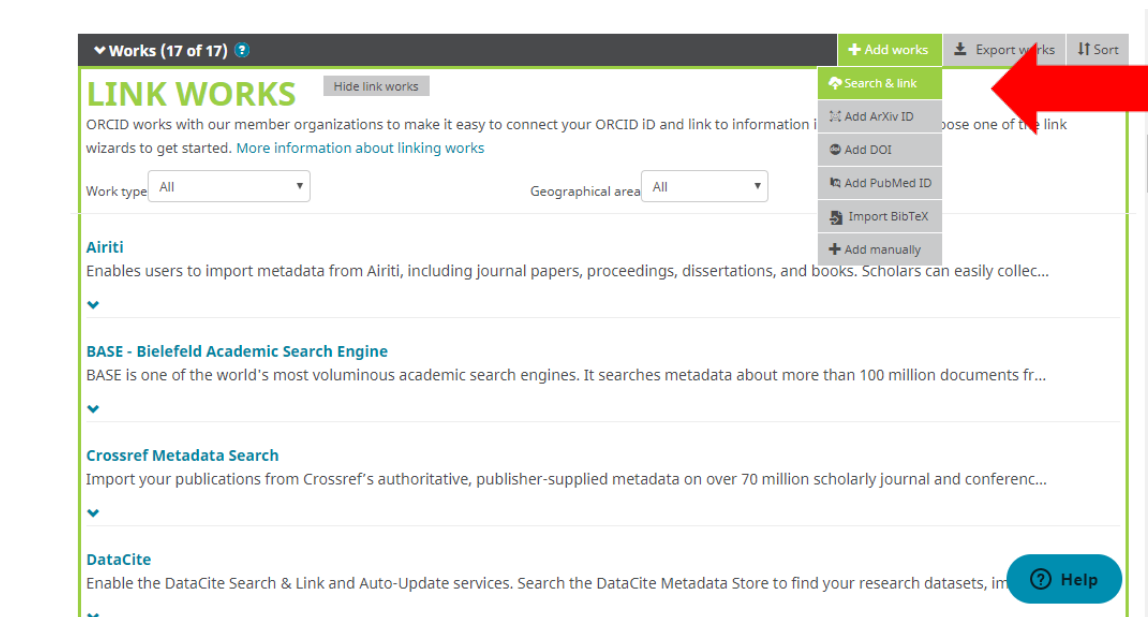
Works (17 of 17) ?

+ Add works

Export works

Sort

LINK WORKS

Hide link works

Search & link

Add ArXiv ID

Add DOI

Add PubMed ID

Import BibTeX

+ Add manually

ORCID works with our member organizations to make it easy to connect your ORCID iD and link to information i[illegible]oose one of the link wizards to get started. More information about linking works

Work type All

Geographical area All

Airiti

Enables users to import metadata from Airiti, including journal papers, proceedings, dissertations, and books. Scholars can easily collec...

BASE - Bielefeld Academic Search Engine

BASE is one of the world's most voluminous academic search engines. It searches metadata about more than 100 million documents fr...

Crossref Metadata Search

Import your publications from Crossref's authoritative, publisher-supplied metadata on over 70 million scholarly journal and conferenc...

DataCite

Enable the DataCite Search & Link and Auto-Update services. Search the DataCite Metadata Store to find your research datasets, im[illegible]

? Help